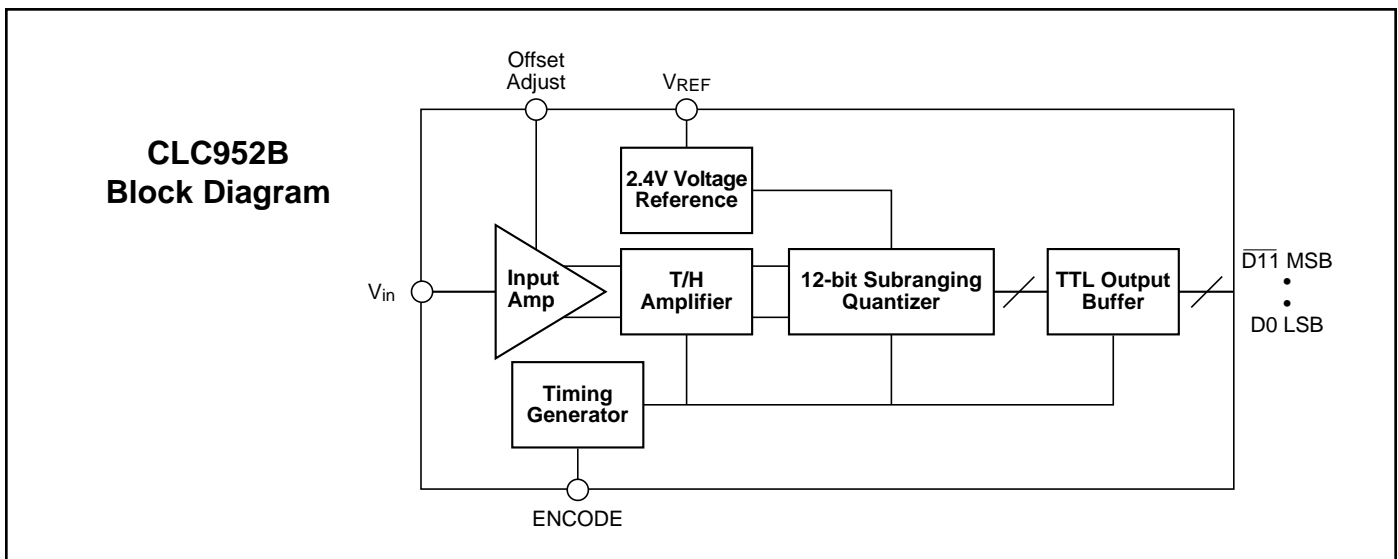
CLC952B
Block Diagram

Offset Adjust

$V_{REF}$

2.4V Voltage Reference

$V_{in}$

Input Amp

T/H Amplifier

12-bit Subranging Quantizer

TTL Output Buffer

$\overline{D11}$ MSB
•
•
D0 LSB

Timing Generator

ENCODE